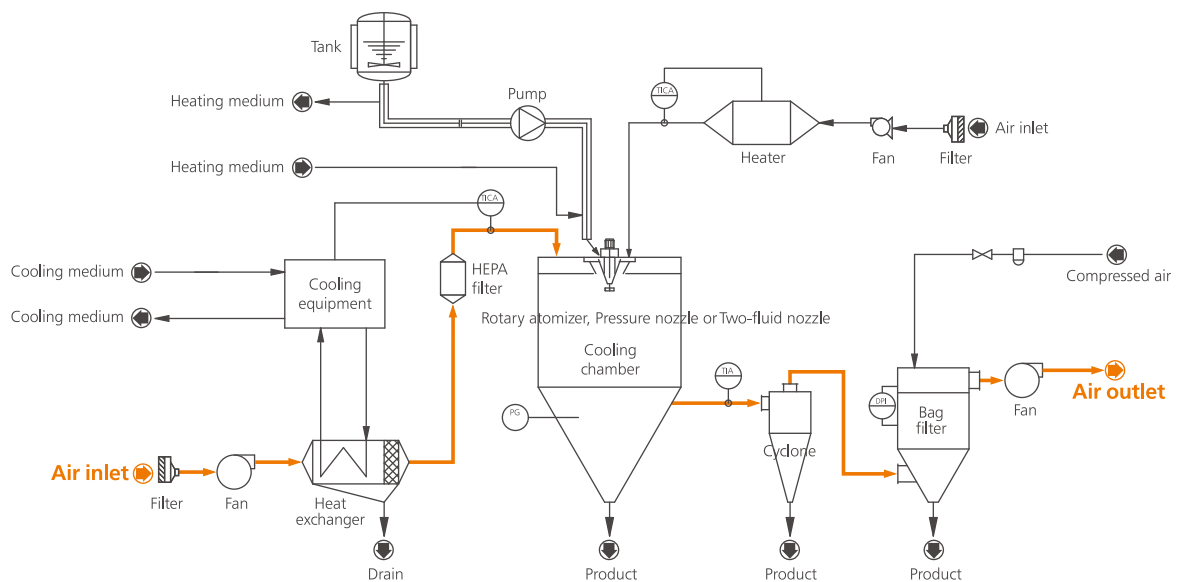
Tank

Heating medium

Pump

TICA

Air inlet

Heater

Fan

Filter

Heating medium

TICA

Cooling medium

Cooling equipment

HEPA filter

Compressed air

Cooling medium

Rotary atomizer, Pressure nozzle or Two-fluid nozzle

Cooling chamber

TIA

DPI

Bag filter

Fan

Air outlet

PG

Cyclone

Air inlet

Filter

Fan

Heat exchanger

Drain

Product

Product

Product